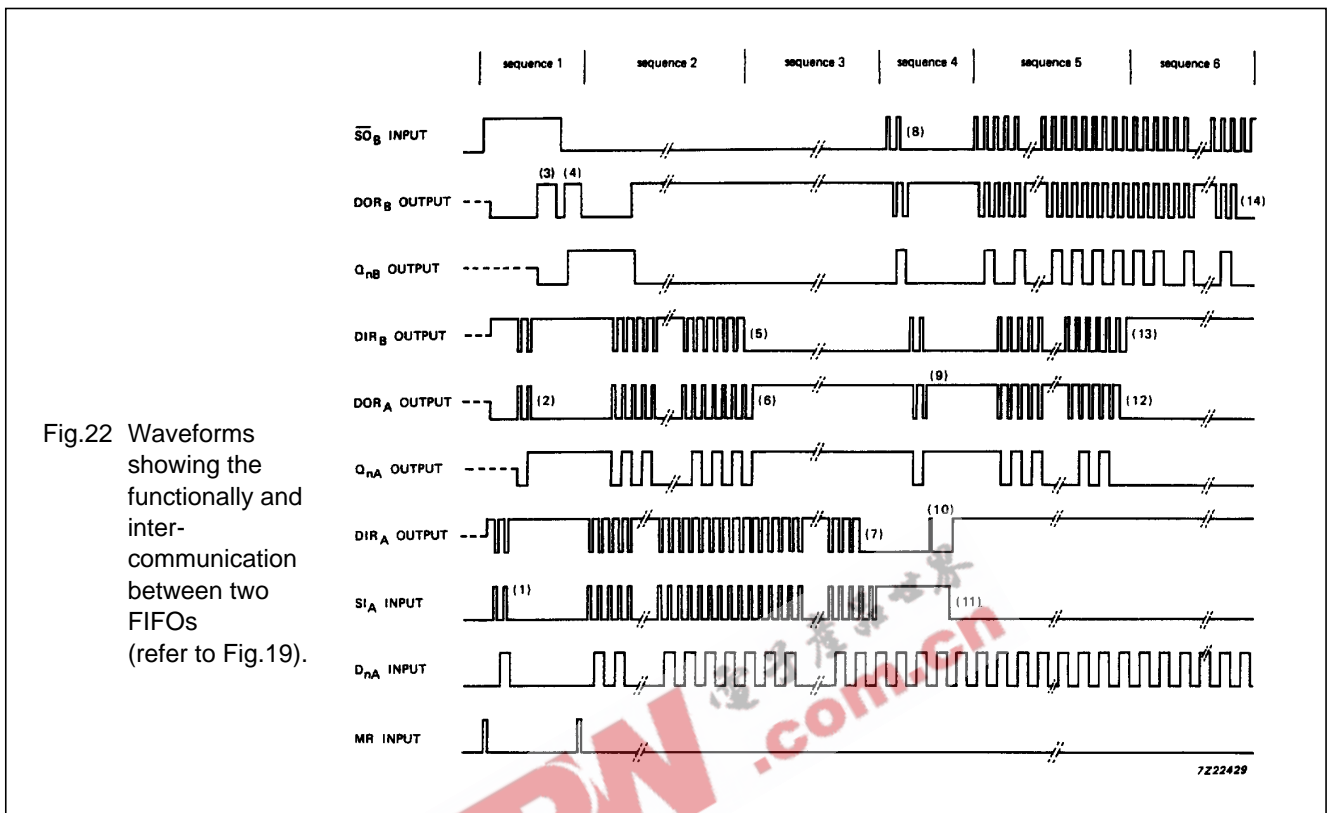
sequence 1 | sequence 2 | sequence 3 | sequence 4 | sequence 5 | sequence 6

$\overline{SO}_B$ INPUT

(8)

DOR$_B$ OUTPUT

(3) (4)

(14)

Q$_{nB}$ OUTPUT

DIR$_B$ OUTPUT

(5)

(13)

DOR$_A$ OUTPUT

(2)

(6)

(9)

(12)

Q$_{nA}$ OUTPUT

DIR$_A$ OUTPUT

(7)

(10)

SI$_A$ INPUT

(1)

(11)

D$_{nA}$ INPUT

MR INPUT

7Z22429

Fig.22 Waveforms showing the functionally and intercommunication between two FIFOs (refer to Fig.19).

.com.cn